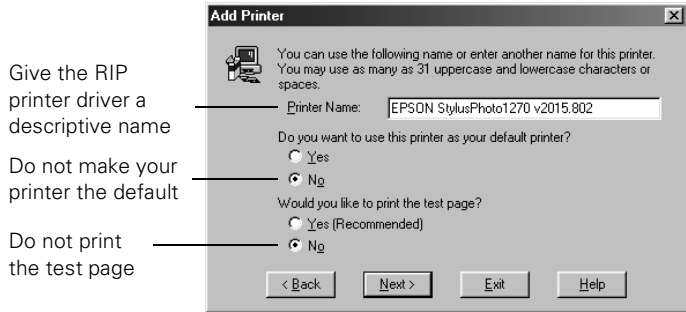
Give the RIP printer driver a descriptive name

Do not make your printer the default

Do not print the test page

Add Printer

You can use the following name or enter another name for this printer. You may use as many as 31 uppercase and lowercase characters or spaces.

Printer Name: EPSON StylusPhoto1270 v2015.802

Do you want to use this printer as your default printer?

Yes

No

Would you like to print the test page?

Yes (Recommended)

No

< Back

Next >

Exit

Help